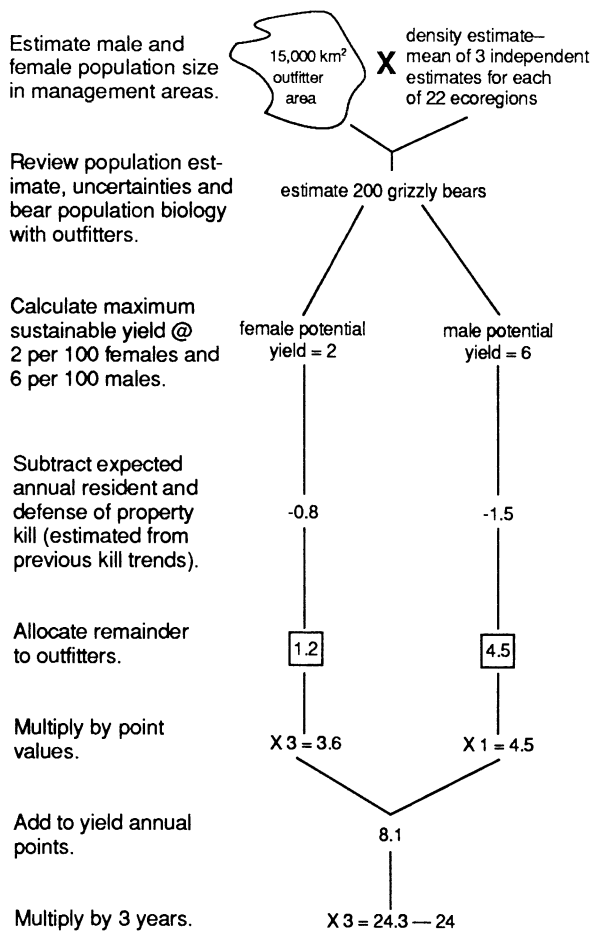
Estimate male and female population size in management areas.

15,000 km$^2$ outfitter area

X

density estimate–mean of 3 independent estimates for each of 22 ecoregions

Review population estimate, uncertainties and bear population biology with outfitters.

estimate 200 grizzly bears

Calculate maximum sustainable yield @ 2 per 100 females and 6 per 100 males.

female potential yield = 2

male potential yield = 6

Subtract expected annual resident and defense of property kill (estimated from previous kill trends).

-0.8

-1.5

Allocate remainder to outfitters.

1.2

4.5

Multiply by point values.

X 3 = 3.6

X 1 = 4.5

Add to yield annual points.

8.1

Multiply by 3 years.

X 3 = 24.3 — 24